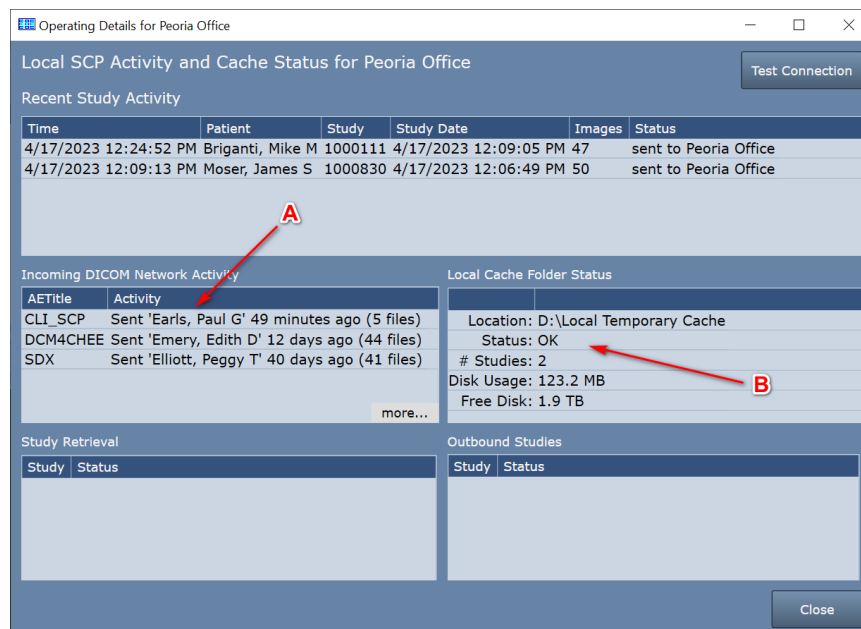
Operating Details for Peoria Office

Local SCP Activity and Cache Status for Peoria Office

Test Connection

Recent Study Activity

| Time | Patient | Study | Study Date | Images | Status |
|---|---|---|---|---|---|
| 4/17/2023 12:24:52 PM | Briganti, Mike M | 1000111 | 4/17/2023 12:09:05 PM | 47 | sent to Peoria Office |
| 4/17/2023 12:09:13 PM | Moser, James S | 1000830 | 4/17/2023 12:06:49 PM | 50 | sent to Peoria Office |

A

Incoming DICOM Network Activity

| AETitle | Activity |
|---|---|
| CLI_SCP | Sent 'Earls, Paul G' 49 minutes ago (5 files) |
| DCM4CHEE | Sent 'Emery, Edith D' 12 days ago (44 files) |
| SDX | Sent 'Elliott, Peggy T' 40 days ago (41 files) |

more...

Local Cache Folder Status

Location: D:\Local Temporary Cache
Status: OK
# Studies: 2
Disk Usage: 123.2 MB
Free Disk: 1.9 TB

B

Study Retrieval

| Study | Status |
|---|---|

Outbound Studies

| Study | Status |
|---|---|

Close